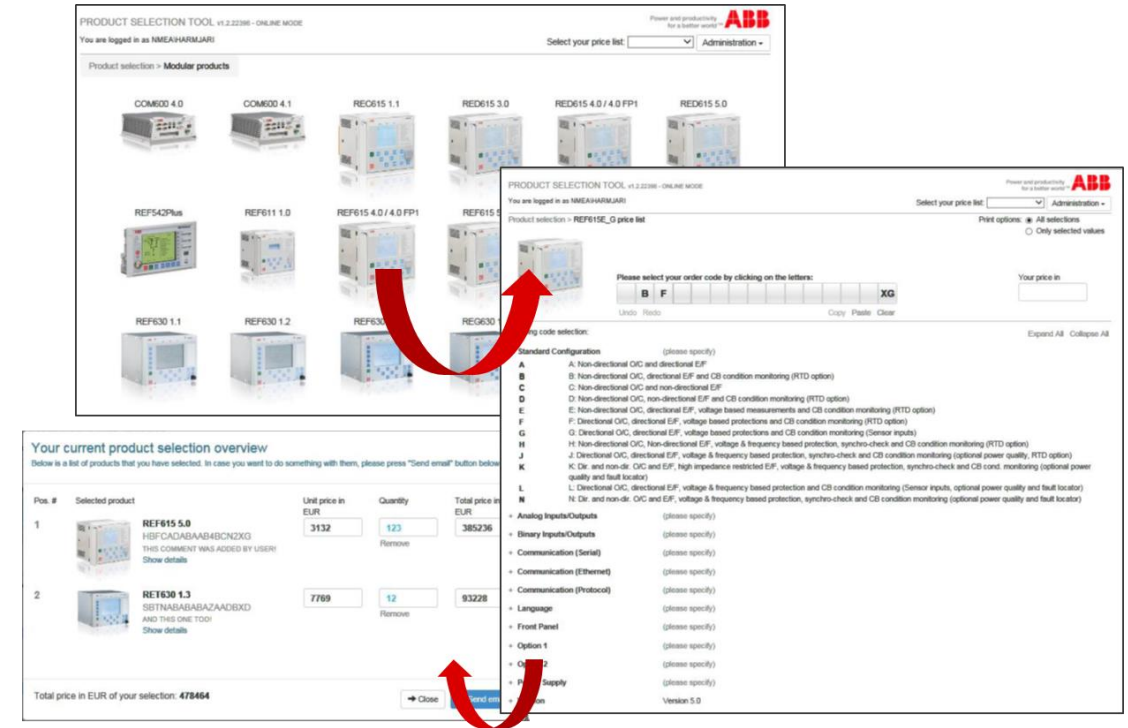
PRODUCT SELECTION TOOL v1.2.22386 - ONLINE MODE
You are logged in as NMEA\HARMJARI
Power and productivity for a better world™ ABB
Select your price list: Administration

Product selection > Modular products

COM600 4.0
COM600 4.1
REC615 1.1
RED615 3.0
RED615 4.0 / 4.0 FP1
RED615 5.0
REF542Plus
REF611 1.0
REF615 4.0 / 4.0 FP1
REF615 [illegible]
REF630 1.1
REF630 1.2
REF630 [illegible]
REG630 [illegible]

PRODUCT SELECTION TOOL v1.2.22386 - ONLINE MODE
You are logged in as NMEA\HARMJARI
Power and productivity for a better world™ ABB
Select your price list: Administration

Product selection > REF615E_G price list
Print options: All selections
Only selected values

Please select your order code by clicking on the letters:
B F XG
Undo Redo Copy Paste Clear
Your price in

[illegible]ng code selection:
Expand All Collapse All

Standard Configuration (please specify)
A A: Non-directional O/C and directional E/F
B B: Non-directional O/C, directional E/F and CB condition monitoring (RTD option)
C C: Non-directional O/C and non-directional E/F
D D: Non-directional O/C, non-directional E/F and CB condition monitoring (RTD option)
E E: Non-directional O/C, directional E/F, voltage based measurements and CB condition monitoring (RTD option)
F F: Directional O/C, directional E/F, voltage based protections and CB condition monitoring (RTD option)
G G: Directional O/C, directional E/F, voltage based protections and CB condition monitoring (Sensor inputs)
H H: Non-directional O/C, Non-directional E/F, voltage & frequency based protection, synchro-check and CB condition monitoring (RTD option)
J J: Directional O/C, directional E/F, voltage & frequency based protection, synchro-check and CB condition monitoring (optional power quality, RTD option)
K K: Dir. and non-dir. O/C and E/F, high impedance restricted E/F, voltage & frequency based protection, synchro-check and CB cond. monitoring (optional power quality and fault locator)
L L: Directional O/C, directional E/F, voltage & frequency based protection and CB condition monitoring (Sensor inputs, optional power quality and fault locator)
N N: Dir. and non-dir. O/C and E/F, voltage & frequency based protection, synchro-check and CB condition monitoring (optional power quality and fault locator)
+ Analog Inputs/Outputs (please specify)
+ Binary Inputs/Outputs (please specify)
+ Communication (Serial) (please specify)
+ Communication (Ethernet) (please specify)
+ Communication (Protocol) (please specify)
+ Language (please specify)
+ Front Panel (please specify)
+ Option 1 (please specify)
+ O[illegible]2 (please specify)
+ P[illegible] Supply (please specify)
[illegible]on Version 5.0

Your current product selection overview
Below is a list of products that you have selected. In case you want to do something with them, please press "Send email" button below

| Pos. # | Selected product | Unit price in EUR | Quantity | Total price in EUR |
|---|---|---|---|---|
| 1 | REF615 5.0 HBFCADABAAB4BCN2XG THIS COMMENT WAS ADDED BY USER! Show details | 3132 | 123 Remove | 385236 |
| 2 | RET630 1.3 SBTNABABABAZAADBXD AND THIS ONE TOO! Show details | 7769 | 12 Remove | 93228 |

Total price in EUR of your selection: 478464
Close Send em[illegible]